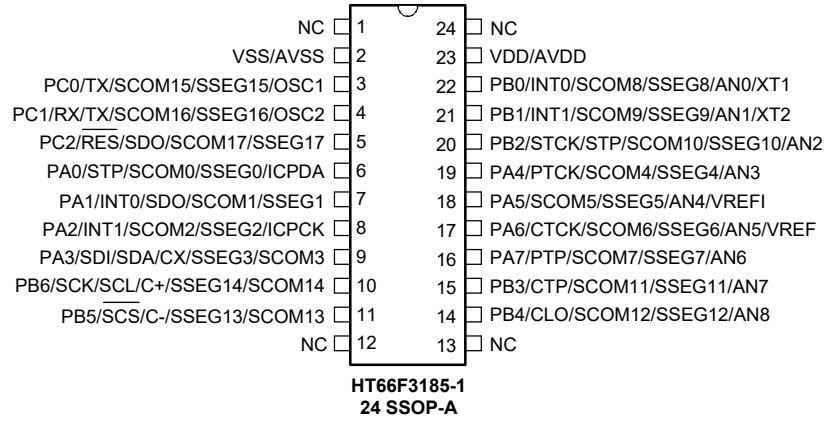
NC 1
VSS/AVSS 2
PC0/TX/SCOM15/SSEG15/OSC1 3
PC1/RX/TX/SCOM16/SSEG16/OSC2 4
PC2/$\overline{RES}$/SDO/SCOM17/SSEG17 5
PA0/STP/SCOM0/SSEG0/ICPDA 6
PA1/INT0/SDO/SCOM1/SSEG1 7
PA2/INT1/SCOM2/SSEG2/ICPCK 8
PA3/SDI/SDA/CX/SSEG3/SCOM3 9
PB6/SCK/SCL/C+/SSEG14/SCOM14 10
PB5/$\overline{SCS}$/C-/SSEG13/SCOM13 11
NC 12

24 NC
23 VDD/AVDD
22 PB0/INT0/SCOM8/SSEG8/AN0/XT1
21 PB1/INT1/SCOM9/SSEG9/AN1/XT2
20 PB2/STCK/STP/SCOM10/SSEG10/AN2
19 PA4/PTCK/SCOM4/SSEG4/AN3
18 PA5/SCOM5/SSEG5/AN4/VREFI
17 PA6/CTCK/SCOM6/SSEG6/AN5/VREF
16 PA7/PTP/SCOM7/SSEG7/AN6
15 PB3/CTP/SCOM11/SSEG11/AN7
14 PB4/CLO/SCOM12/SSEG12/AN8
13 NC

HT66F3185-1
24 SSOP-A